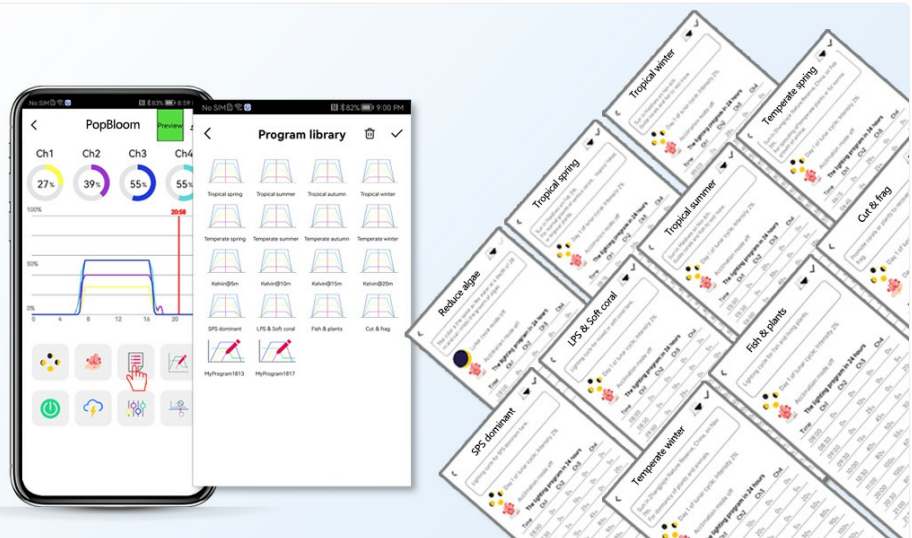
No SIM 83% 6:59
PopBloom
Preview
Ch1 27%
Ch2 39%
Ch3 55%
Ch4 55%
100%
50%
0%
20:58
0 4 8 12 16 20

No SIM 82% 9:00 PM
Program library
Tropical spring
Tropical summer
Tropical autumn
Tropical winter
Temperate spring
Temperate summer
Temperate autumn
Temperate winter
Kelvin@5m
Kelvin@10m
Kelvin@15m
Kelvin@20m
SPS dominant
LPS & Soft coral
Fish & plants
Cut & frag
MyProgram1613
MyProgram1617

Tropical winter
Temperate spring
Tropical spring
Tropical summer
Cut & frag
Reduce algae
LPS & Soft coral
Fish & plants
SPS dominant
Temperate winter
The lighting program in 24 hours
Time Ch1 Ch2 Ch3 Ch4
Acclimation mode off
Day 1 of lunar cycle. Intensity 2%.